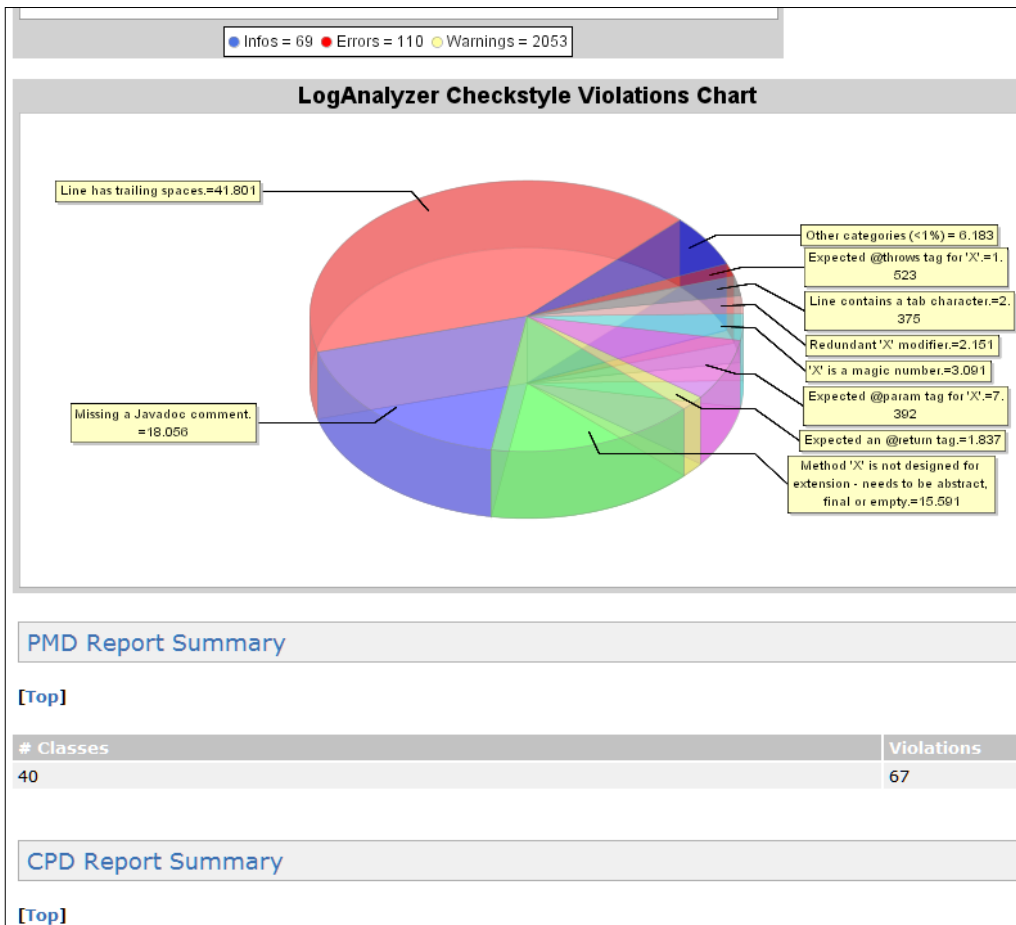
Infos = 69 Errors = 110 Warnings = 2053

LogAnalyzer Checkstyle Violations Chart

Line has trailing spaces.=41.801

Other categories (<1%) = 6.183

Expected @throws tag for 'X'.=1.523

Line contains a tab character.=2.375

Redundant 'X' modifier.=2.151

'X' is a magic number.=3.091

Expected @param tag for 'X'.=7.392

Expected an @return tag.=1.837

Method 'X' is not designed for extension - needs to be abstract, final or empty.=15.591

Missing a Javadoc comment.=18.056

PMD Report Summary

[Top]

| # Classes | Violations |
|---|---|
| 40 | 67 |

CPD Report Summary

[Top]